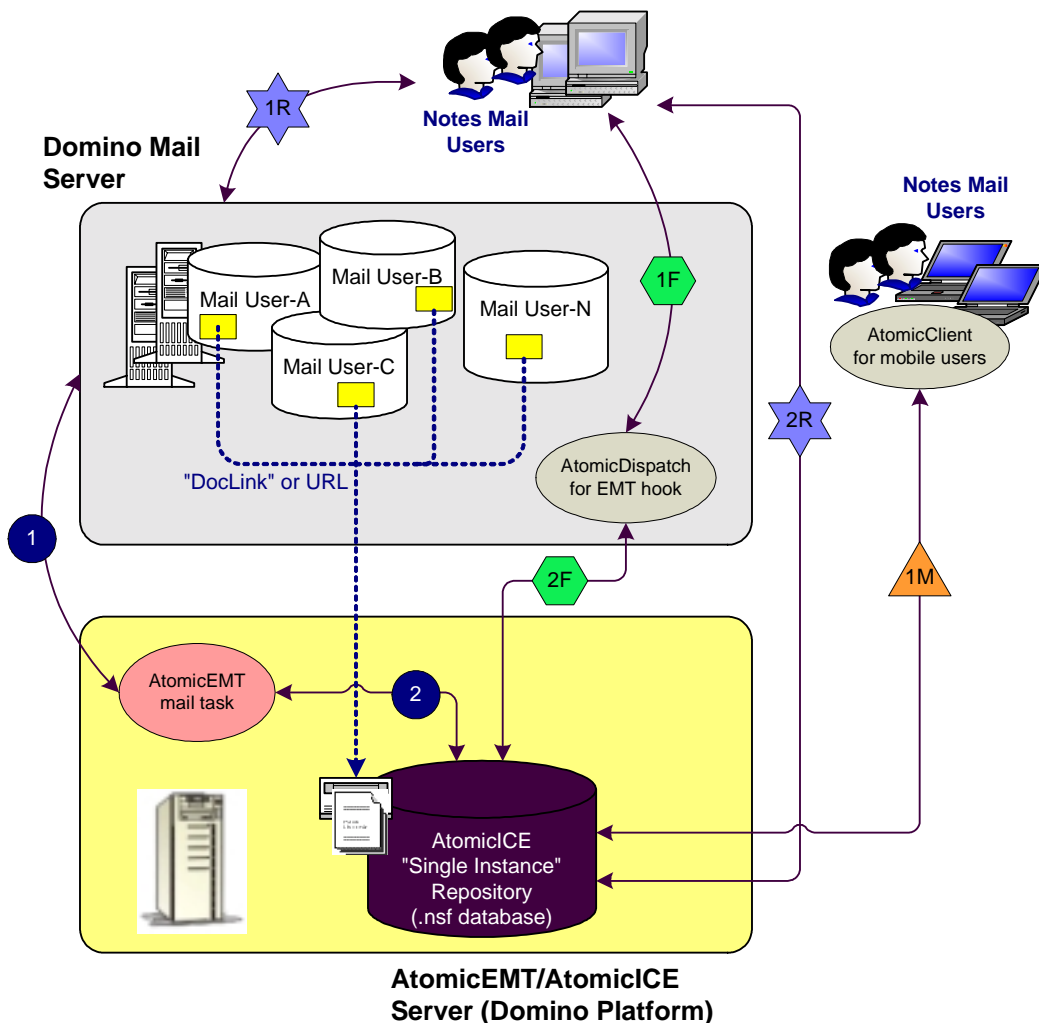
1R

Notes Mail Users

Domino Mail Server

Mail User-A

Mail User-B

Mail User-C

Mail User-N

1F

Notes Mail Users

AtomicClient for mobile users

"DocLink" or URL

AtomicDispatch for EMT hook

2R

1

2F

1M

AtomicEMT mail task

2

AtomicICE "Single Instance" Repository (.nsf database)

AtomicEMT/AtomicICE Server (Domino Platform)